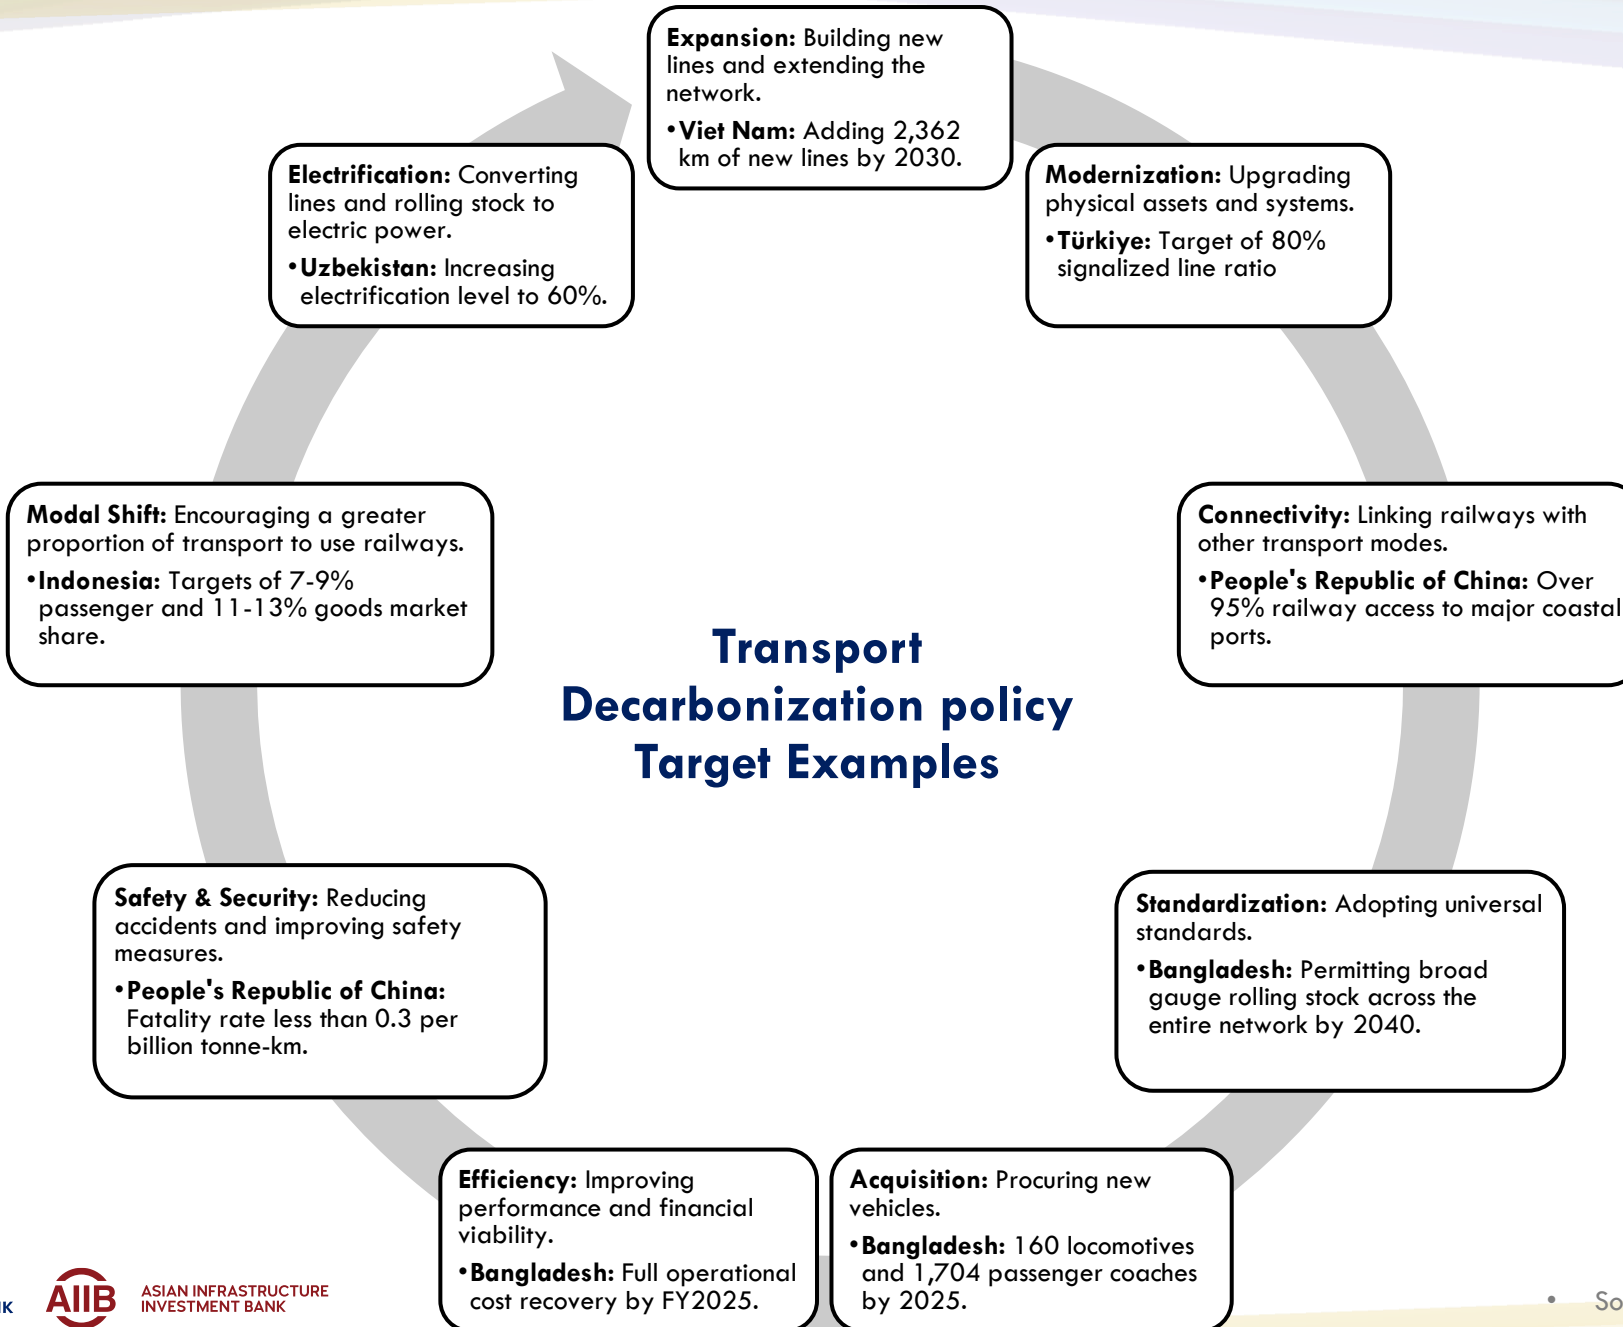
**Expansion:** Building new lines and extending the network.

•**Viet Nam:** Adding 2,362 km of new lines by 2030.

**Modernization:** Upgrading physical assets and systems.

•**Türkiye:** Target of 80% signalized line ratio

**Connectivity:** Linking railways with other transport modes.

•**People's Republic of China:** Over 95% railway access to major coastal ports.

**Standardization:** Adopting universal standards.

•**Bangladesh:** Permitting broad gauge rolling stock across the entire network by 2040.

**Acquisition:** Procuring new vehicles.

•**Bangladesh:** 160 locomotives and 1,704 passenger coaches by 2025.

**Efficiency:** Improving performance and financial viability.

•**Bangladesh:** Full operational cost recovery by FY2025.

**Safety & Security:** Reducing accidents and improving safety measures.

•**People's Republic of China:** Fatality rate less than 0.3 per billion tonne-km.

**Modal Shift:** Encouraging a greater proportion of transport to use railways.

•**Indonesia:** Targets of 7-9% passenger and 11-13% goods market share.

**Electrification:** Converting lines and rolling stock to electric power.

•**Uzbekistan:** Increasing electrification level to 60%.

Transport Decarbonization policy Target Examples

AIIB ASIAN INFRASTRUCTURE INVESTMENT BANK

• So